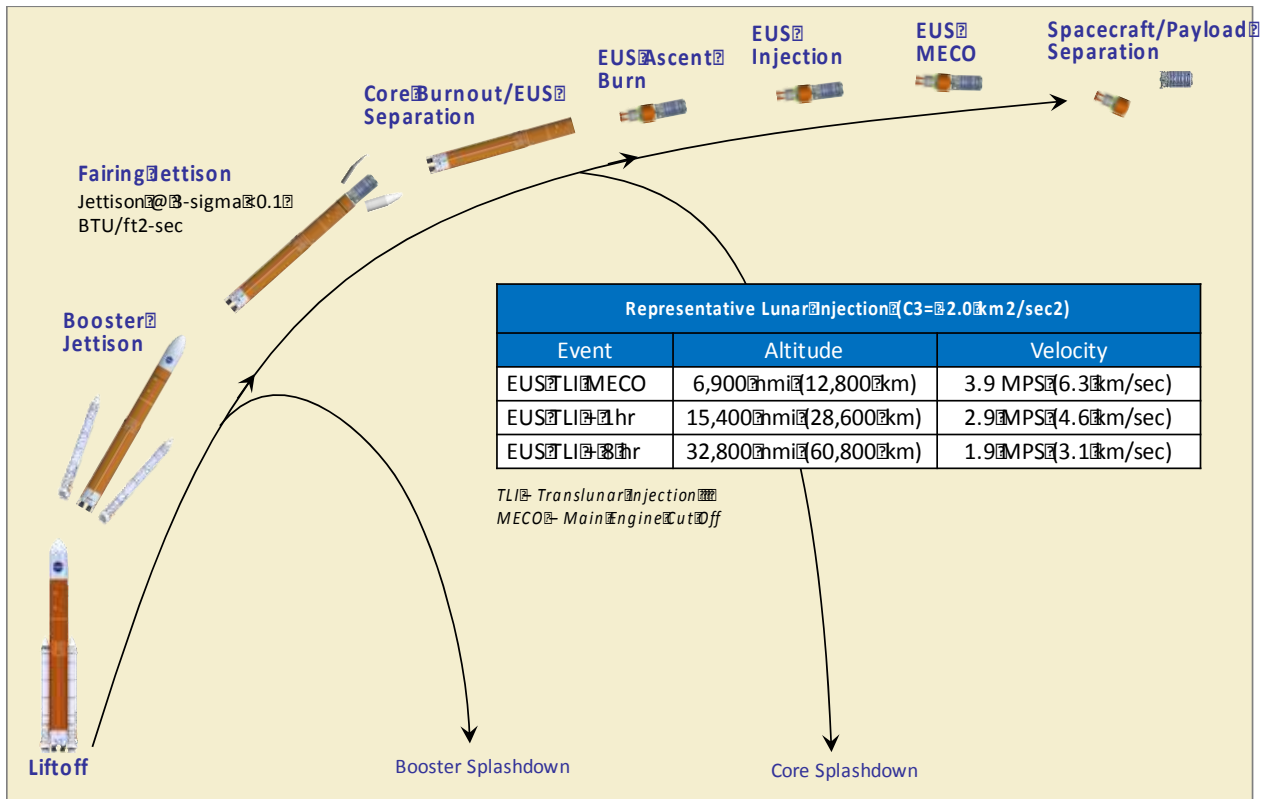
Spacecraft/Payload Separation

EUS MECO

EUS Injection

EUS Ascent Burn

Core Burnout/EUS Separation

Fairing Jettison
Jettison @ 3-sigma < 0.1 BTU/ft2-sec

Booster Jettison

| Representative Lunar Injection (C3 = -2.0 km2/sec2) | | |
|---|---|---|
| Event | Altitude | Velocity |
| EUS TLI MECO | 6,900 nmi (12,800 km) | 3.9 MPS (6.3 km/sec) |
| EUS TLI + 1 hr | 15,400 nmi (28,600 km) | 2.9 MPS (4.6 km/sec) |
| EUS TLI + 8 hr | 32,800 nmi (60,800 km) | 1.9 MPS (3.1 km/sec) |

TLI – Translunar Injection
MECO – Main Engine Cut Off

Liftoff

Booster Splashdown

Core Splashdown